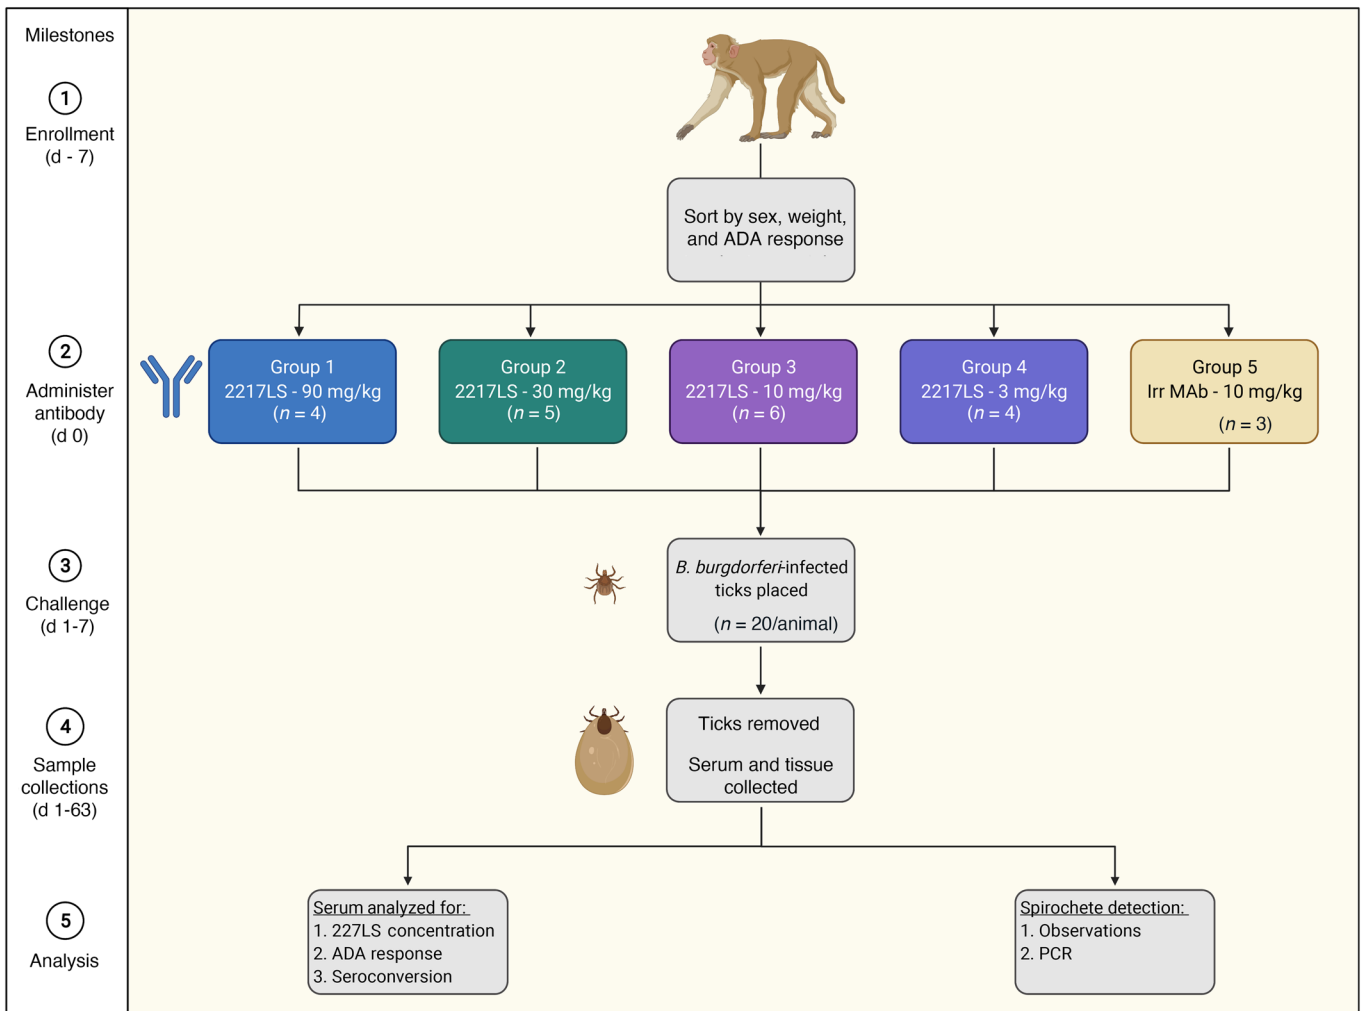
Milestones

1
Enrollment
(d - 7)

2
Administer antibody
(d 0)

3
Challenge
(d 1-7)

4
Sample collections
(d 1-63)

5
Analysis

Sort by sex, weight, and ADA response

Group 1
2217LS - 90 mg/kg
($n$ = 4)

Group 2
2217LS - 30 mg/kg
($n$ = 5)

Group 3
2217LS - 10 mg/kg
($n$ = 6)

Group 4
2217LS - 3 mg/kg
($n$ = 4)

Group 5
Irr MAb - 10 mg/kg
($n$ = 3)

B. burgdorferi-infected ticks placed
($n$ = 20/animal)

Ticks removed

Serum and tissue collected

Serum analyzed for:
1. 227LS concentration
2. ADA response
3. Seroconversion

Spirochete detection:
1. Observations
2. PCR